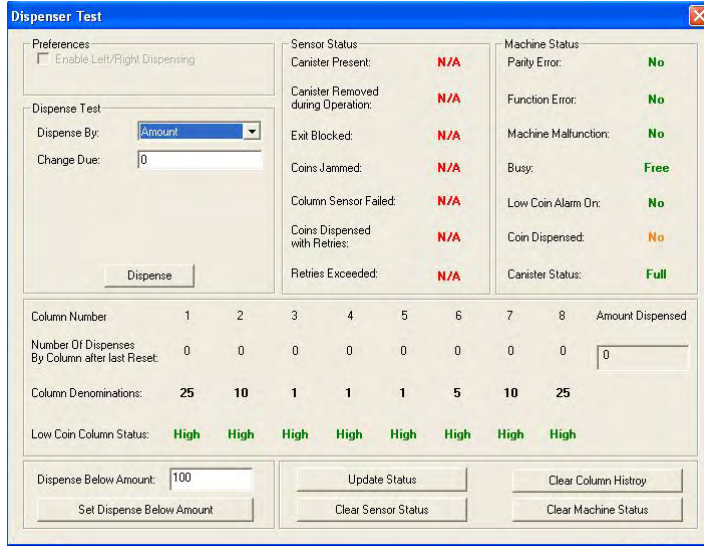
Dispenser Test

Preferences
Enable Left/Right Dispensing

Dispense Test
Dispense By: Amount
Change Due: 0
Dispense

Sensor Status
Canister Present: N/A
Canister Removed during Operation: N/A
Exit Blocked: N/A
Coins Jammed: N/A
Column Sensor Failed: N/A
Coins Dispensed with Retries: N/A
Retries Exceeded: N/A

Machine Status
Parity Error: No
Function Error: No
Machine Malfunction: No
Busy: Free
Low Coin Alarm On: No
Coin Dispensed: No
Canister Status: Full

| Column Number | 1 | 2 | 3 | 4 | 5 | 6 | 7 | 8 | Amount Dispensed |
|---|---|---|---|---|---|---|---|---|---|
| Number Of Dispenses By Column after last Reset: | 0 | 0 | 0 | 0 | 0 | 0 | 0 | 0 | 0 |
| Column Denominations: | 25 | 10 | 1 | 1 | 1 | 5 | 10 | 25 | |
| Low Coin Column Status: | High | High | High | High | High | High | High | High | |

Dispense Below Amount: 100
Set Dispense Below Amount
Update Status
Clear Sensor Status
Clear Column Histroy
Clear Machine Status